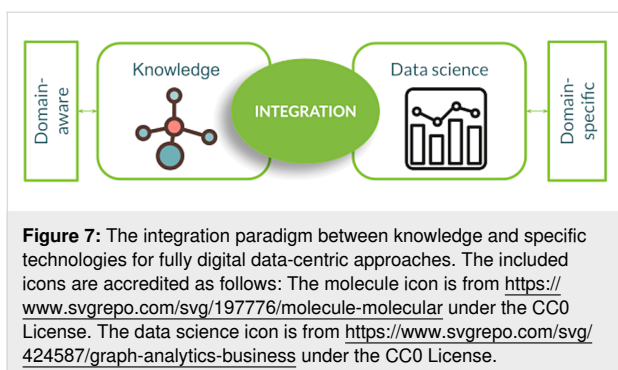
Domain-aware

Knowledge

INTEGRATION

Data science

Domain-specific

**Figure 7:** The integration paradigm between knowledge and specific technologies for fully digital data-centric approaches. The included icons are accredited as follows: The molecule icon is from https://www.svgrepo.com/svg/197776/molecule-molecular under the CC0 License. The data science icon is from https://www.svgrepo.com/svg/424587/graph-analytics-business under the CC0 License.